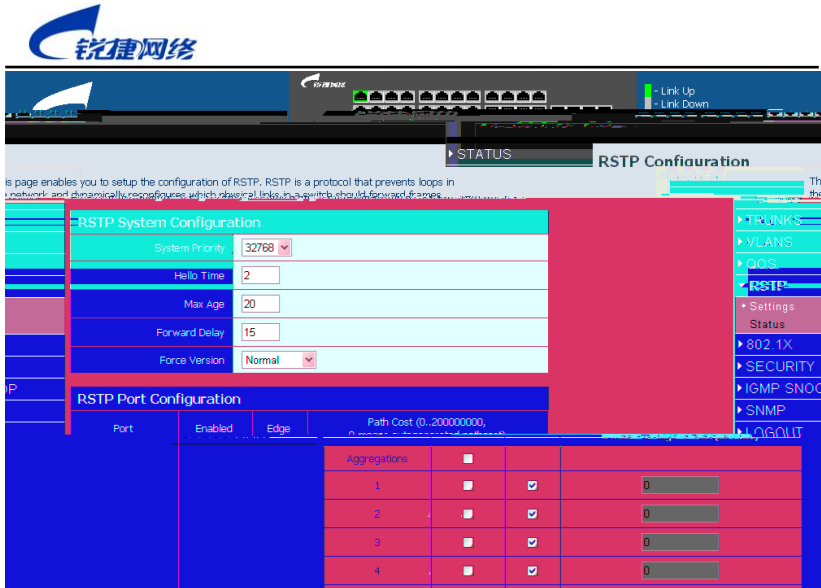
锐捷网络

- Link Up
- Link Down

STATUS

RSTP Configuration

is page enables you to setup the configuration of RSTP. RSTP is a protocol that prevents loops in e network and dynamically reconfigures which physical links in a switch should forward frames.

RSTP System Configuration

| System Priority | 32768 |
|---|---|
| Hello Time | 2 |
| Max Age | 20 |
| Forward Delay | 15 |
| Force Version | Normal |

RSTP Port Configuration

| Port | Enabled | Edge | Path Cost (0..200000000, 0 means auto-generated pathcost) |
|---|---|---|---|
| Aggregations | | | |
| 1 | | ☑ | 0 |
| 2 | | ☑ | 0 |
| 3 | | ☑ | 0 |
| 4 | | ☑ | 0 |

TRUNKS
VLANS
QOS
RSTP
• Settings
Status
802.1X
SECURITY
IGMP SNOO
SNMP
LOGOUT

Th
the